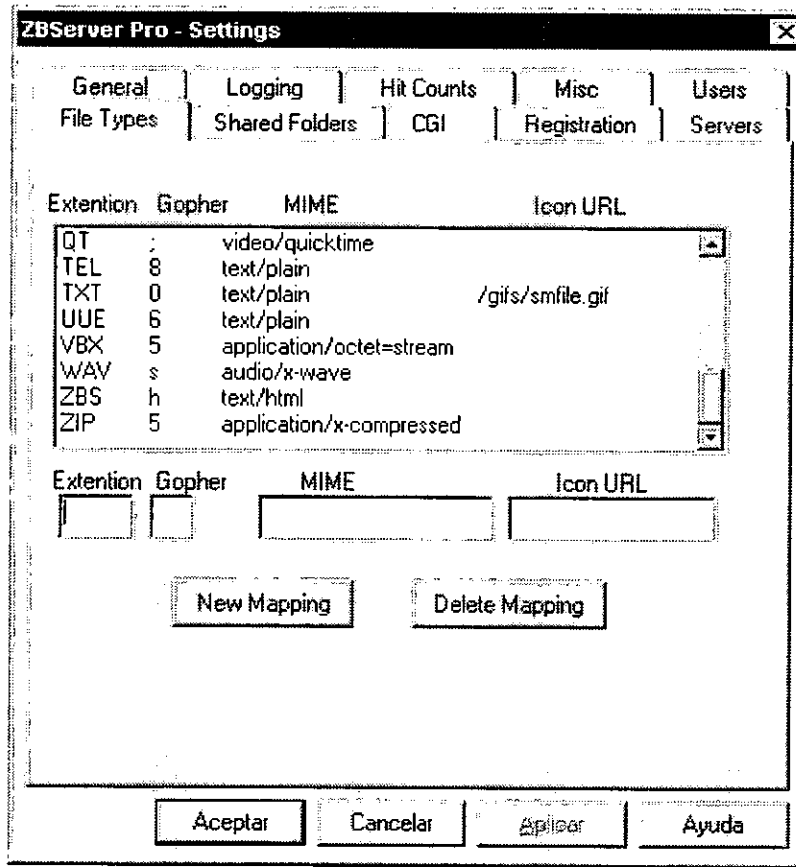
ZBServer Pro - Settings

General | Logging | Hit Counts | Misc | Users
File Types | Shared Folders | CGI | Registration | Servers

| Extention | Gopher | MIME | Icon URL |
|---|---|---|---|
| QT | ; | video/quicktime | |
| TEL | 8 | text/plain | |
| TXT | 0 | text/plain | /gifs/smfile.gif |
| UUE | 6 | text/plain | |
| VBX | 5 | application/octet=stream | |
| WAV | s | audio/x-wave | |
| ZBS | h | text/html | |
| ZIP | 5 | application/x-compressed | |

Extention Gopher MIME Icon URL

New Mapping Delete Mapping

Aceptar Cancelar Aplicar Ayuda